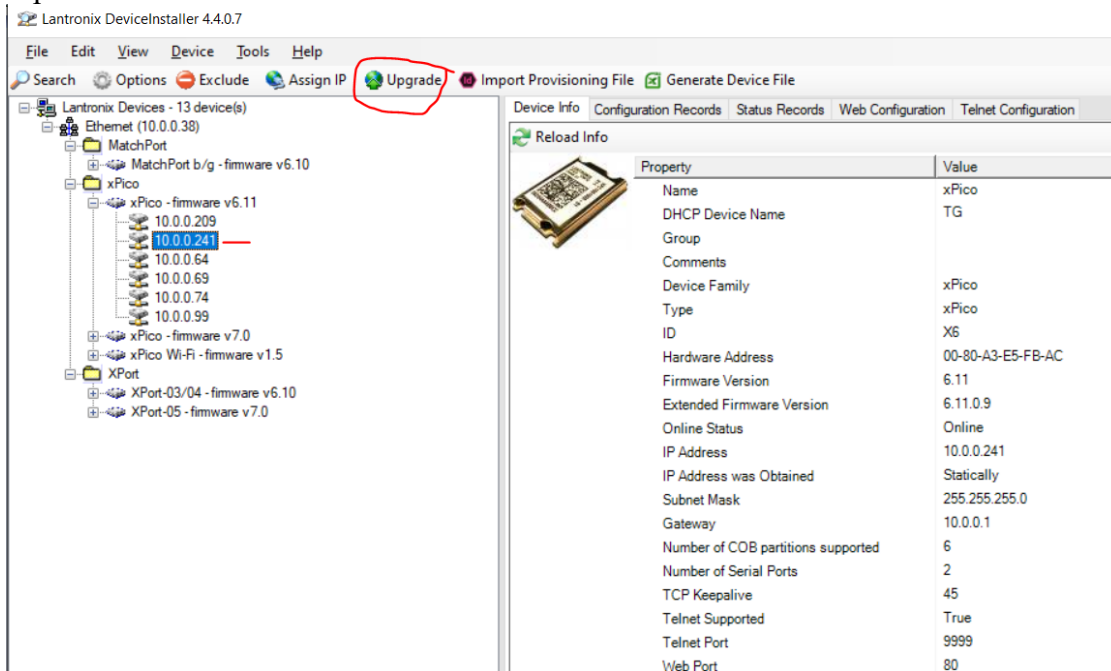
Lantronix DeviceInstaller 4.4.0.7

File Edit View Device Tools Help

Search Options Exclude Assign IP Upgrade Import Provisioning File Generate Device File

Lantronix Devices - 13 device(s)
Ethernet (10.0.0.38)
MatchPort
MatchPort b/g - firmware v6.10
xPico
xPico - firmware v6.11
10.0.0.209
10.0.0.241
10.0.0.64
10.0.0.69
10.0.0.74
10.0.0.99
xPico - firmware v7.0
xPico Wi-Fi - firmware v1.5
XPort
XPort-03/04 - firmware v6.10
XPort-05 - firmware v7.0

Device Info | Configuration Records | Status Records | Web Configuration | Telnet Configuration

Reload Info

| Property | Value |
|---|---|
| Name | xPico |
| DHCP Device Name | TG |
| Group | |
| Comments | |
| Device Family | xPico |
| Type | xPico |
| ID | X6 |
| Hardware Address | 00-80-A3-E5-FB-AC |
| Firmware Version | 6.11 |
| Extended Firmware Version | 6.11.0.9 |
| Online Status | Online |
| IP Address | 10.0.0.241 |
| IP Address was Obtained | Statically |
| Subnet Mask | 255.255.255.0 |
| Gateway | 10.0.0.1 |
| Number of COB partitions supported | 6 |
| Number of Serial Ports | 2 |
| TCP Keepalive | 45 |
| Telnet Supported | True |
| Telnet Port | 9999 |
| Web Port | 80 |